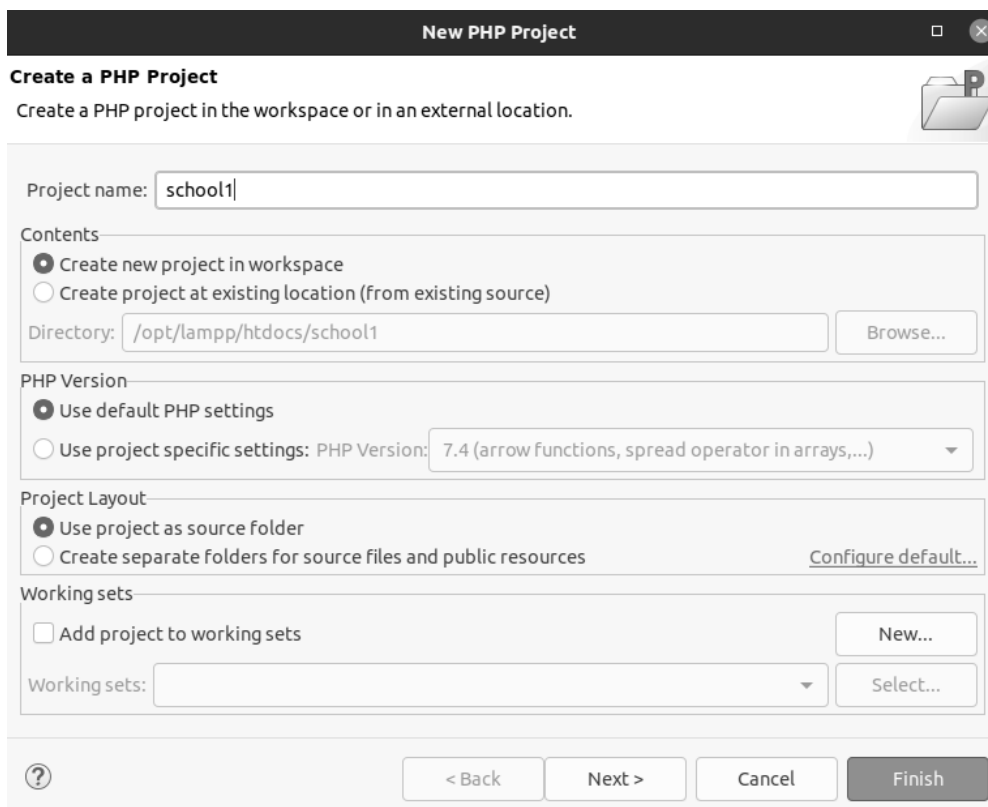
New PHP Project

Create a PHP Project
Create a PHP project in the workspace or in an external location.

Project name: school1

Contents
Create new project in workspace
Create project at existing location (from existing source)
Directory: /opt/lampp/htdocs/school1 Browse...

PHP Version
Use default PHP settings
Use project specific settings: PHP Version: 7.4 (arrow functions, spread operator in arrays,...)

Project Layout
Use project as source folder
Create separate folders for source files and public resources Configure default...

Working sets
Add project to working sets New...
Working sets: Select...

?
< Back Next > Cancel Finish